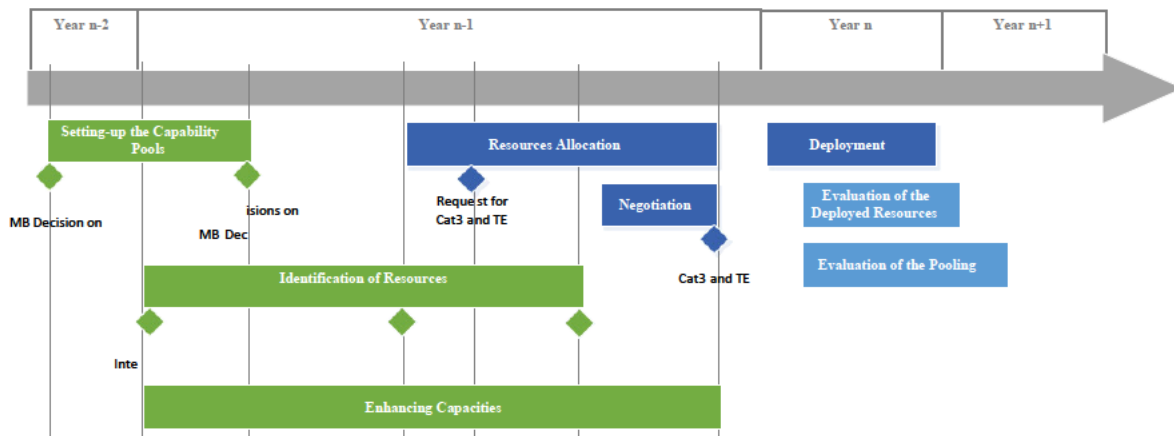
Year n-2

Year n-1

Year n

Year n+1

Setting-up the Capability Pools

Resources Allocation

Deployment

MB Decision on

isions on

MB Dec

Request for Cat3 and TE

Negotiation

Evaluation of the Deployed Resources

Cat3 and TE

Evaluation of the Pooling

Identification of Resources

Inte

Enhancing Capacities